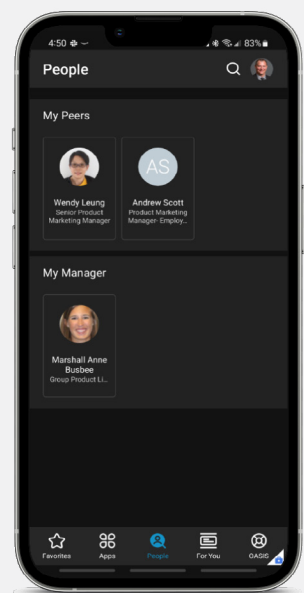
4:50 83%

People

My Peers

Wendy Leung
Senior Product Marketing Manager

AS
Andrew Scott
Product Marketing Manager- Employ...

My Manager

Marshall Anne Busbee
Group Product Li...

Favorites
Apps
People
For You
OASIS